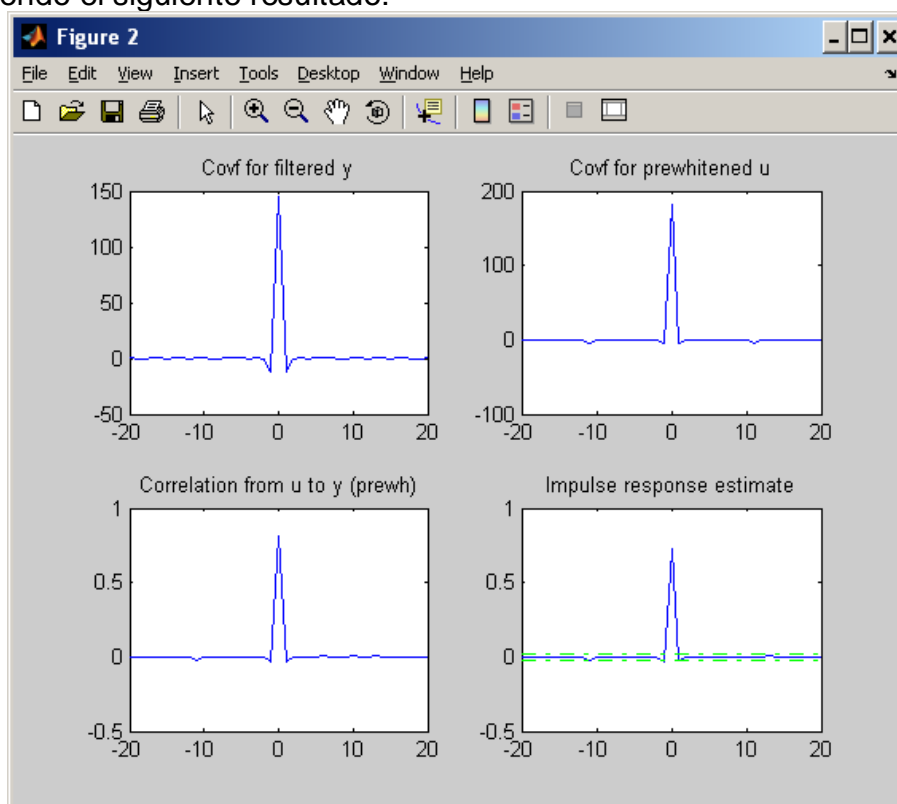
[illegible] el siguiente resultado:

Figure 2

File Edit View Insert Tools Desktop Window Help

Covf for filtered y

150
100
50
0
-50
-20 -10 0 10 20

Covf for prewhitened u

200
100
0
-100
-20 -10 0 10 20

Correlation from u to y (prewh)

1
0.5
0
-0.5
-20 -10 0 10 20

Impulse response estimate

1
0.5
0
-0.5
-20 -10 0 10 20